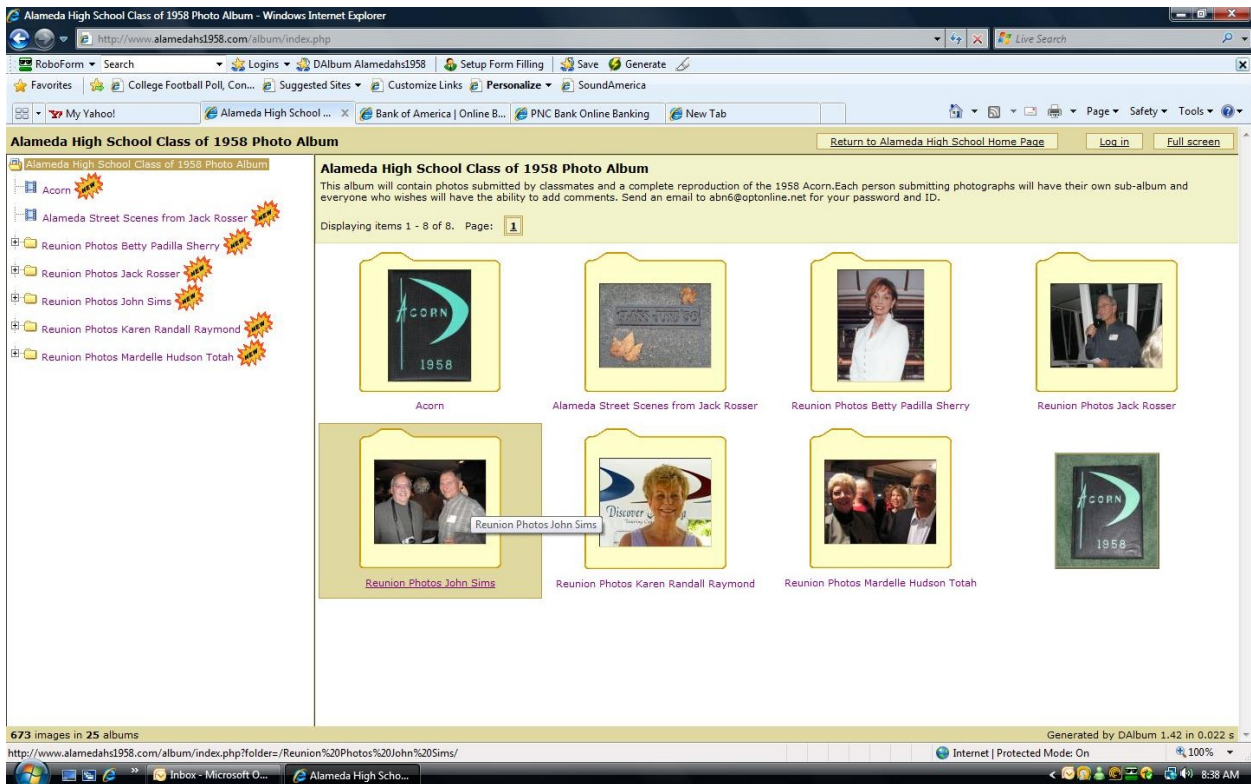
Alameda High School Class of 1958 Photo Album - Windows Internet Explorer

http://www.alamedahs1958.com/album/index.php

Live Search

RoboForm ▾ Search ▾ Logins ▾ DAlbum Alamedahs1958 Setup Form Filling Save Generate

Favorites College Football Poll, Con... Suggested Sites ▾ Customize Links Personalize ▾ SoundAmerica

My Yahoo! Alameda High School ... Bank of America | Online B... PNC Bank Online Banking New Tab

Page ▾ Safety ▾ Tools ▾

Alameda High School Class of 1958 Photo Album

Return to Alameda High School Home Page Log in Full screen

Alameda High School Class of 1958 Photo Album
Acorn NEW
Alameda Street Scenes from Jack Rosser NEW
Reunion Photos Betty Padilla Sherry NEW
Reunion Photos Jack Rosser NEW
Reunion Photos John Sims NEW
Reunion Photos Karen Randall Raymond NEW
Reunion Photos Mardelle Hudson Totah NEW

Alameda High School Class of 1958 Photo Album

This album will contain photos submitted by classmates and a complete reproduction of the 1958 Acorn.Each person submitting photographs will have their own sub-album and everyone who wishes will have the ability to add comments. Send an email to abn6@optonline.net for your password and ID.

Displaying items 1 - 8 of 8. Page: 1

ACORN 1958

Acorn

Alameda Street Scenes from Jack Rosser

Reunion Photos Betty Padilla Sherry

Reunion Photos Jack Rosser

Reunion Photos John Sims

Reunion Photos John Sims

Discover

Reunion Photos Karen Randall Raymond

Reunion Photos Mardelle Hudson Totah

ACORN 1958

673 images in 25 albums

Generated by DAlbum 1.42 in 0.022 s

http://www.alamedahs1958.com/album/index.php?folder=/Reunion%20Photos%20John%20Sims/

Internet | Protected Mode: On 100%

Inbox - Microsoft O... Alameda High Scho... 8:38 AM